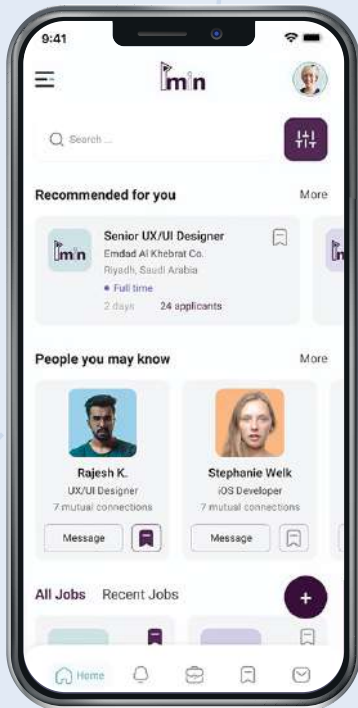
9:41

min

Search ...

Recommended for you

More

min

Senior UX/UI Designer

Emdad Al Khebrat Co.

Riyadh, Saudi Arabia

• Full time

2 days

24 applicants

People you may know

More

Rajesh K.

UX/UI Designer

7 mutual connections

Message

Stephanie Welk

iOS Developer

7 mutual connections

Message

All Jobs

Recent Jobs

+

Home